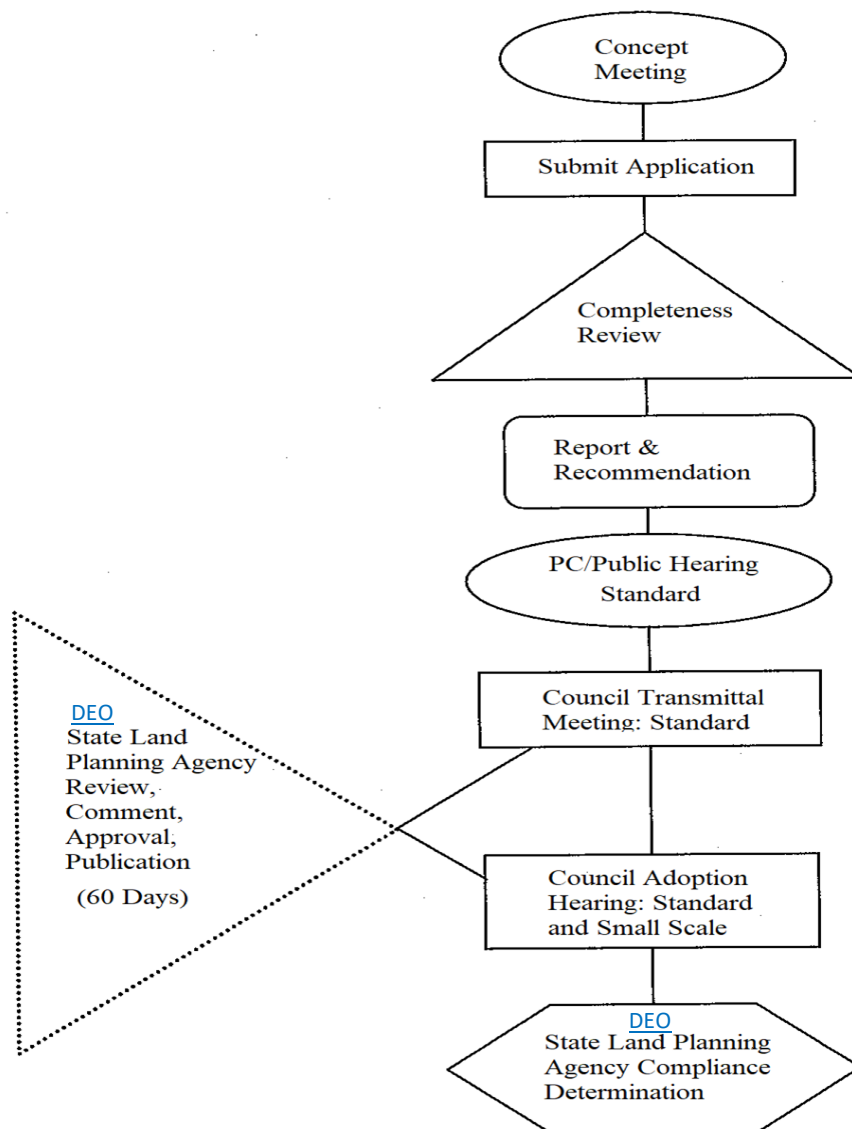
Concept Meeting

Submit Application

Completeness Review

Report & Recommendation

PC/Public Hearing Standard

Council Transmittal Meeting: Standard

DEO
State Land Planning Agency Review, Comment, Approval, Publication
(60 Days)

Council Adoption Hearing: Standard and Small Scale

DEO
State Land Planning Agency Compliance Determination